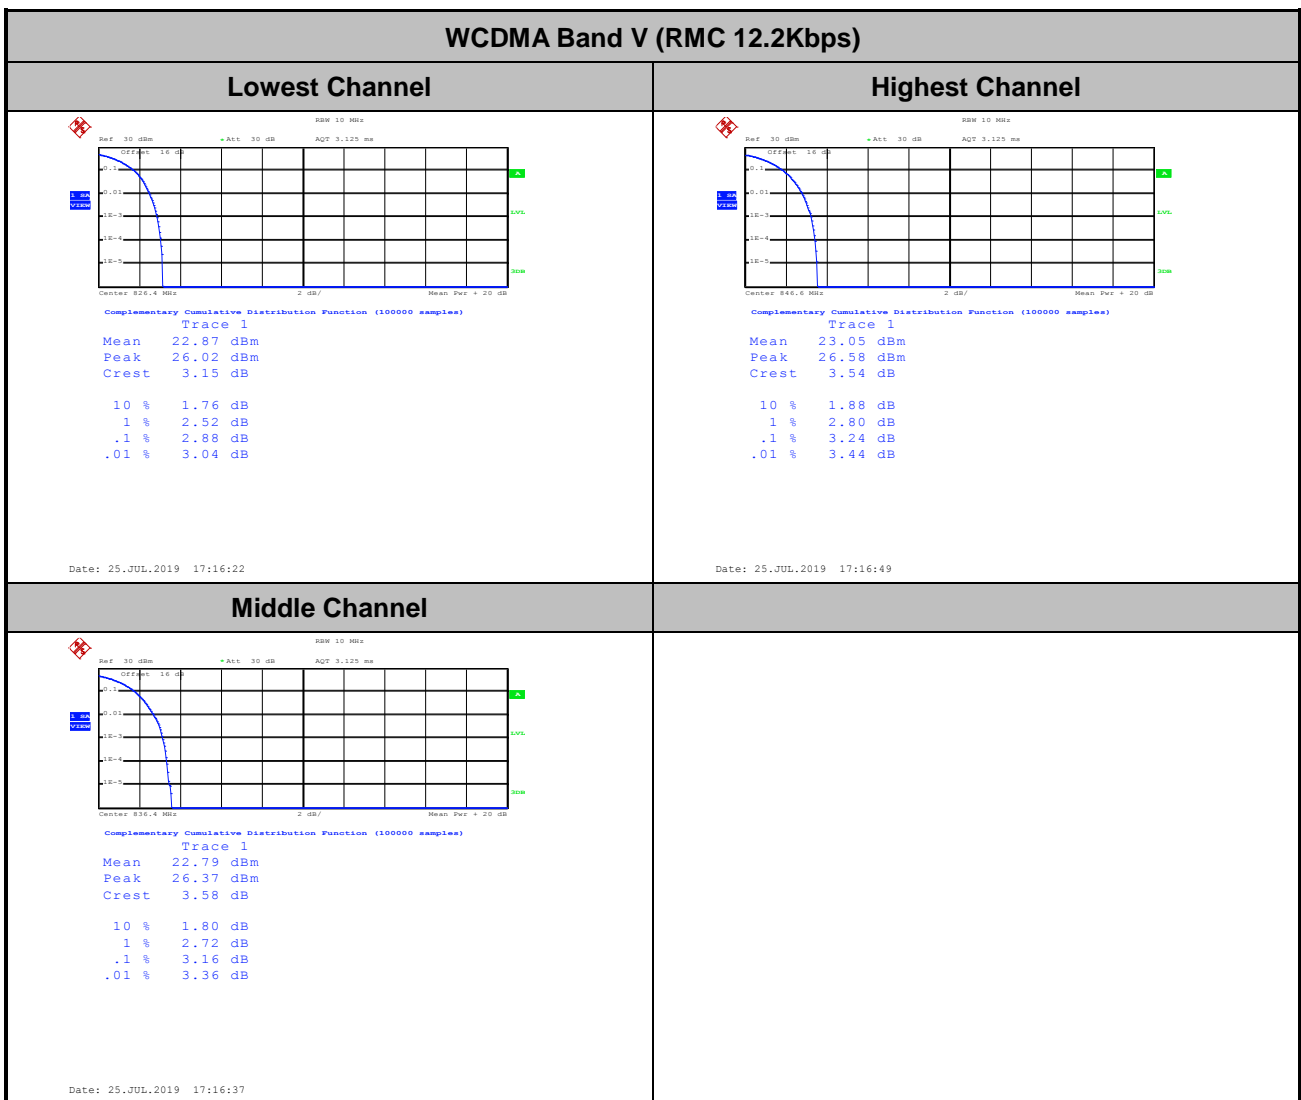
| WCDMA Band V (RMC 12.2Kbps) | |
|---|---|
| Lowest Channel | Highest Channel |
| RBW 10 MHz<br>Ref 30 dBm Att 30 dB AQT 3.125 ms<br>Offset 16 dB<br>0.1<br>0.01<br>1E-3<br>1E-4<br>1E-5<br>1 SA VIEW<br>A<br>LVL<br>3DB<br>Center 826.4 MHz 2 dB/ Mean Pwr + 20 dB<br>Complementary Cumulative Distribution Function (100000 samples)<br>Trace 1<br>Mean 22.87 dBm<br>Peak 26.02 dBm<br>Crest 3.15 dB<br>10 % 1.76 dB<br>1 % 2.52 dB<br>.1 % 2.88 dB<br>.01 % 3.04 dB<br>Date: 25.JUL.2019 17:16:22 | RBW 10 MHz<br>Ref 30 dBm Att 30 dB AQT 3.125 ms<br>Offset 16 dB<br>0.1<br>0.01<br>1E-3<br>1E-4<br>1E-5<br>1 SA VIEW<br>A<br>LVL<br>3DB<br>Center 846.6 MHz 2 dB/ Mean Pwr + 20 dB<br>Complementary Cumulative Distribution Function (100000 samples)<br>Trace 1<br>Mean 23.05 dBm<br>Peak 26.58 dBm<br>Crest 3.54 dB<br>10 % 1.88 dB<br>1 % 2.80 dB<br>.1 % 3.24 dB<br>.01 % 3.44 dB<br>Date: 25.JUL.2019 17:16:49 |
| Middle Channel | |
| RBW 10 MHz<br>Ref 30 dBm Att 30 dB AQT 3.125 ms<br>Offset 16 dB<br>0.1<br>0.01<br>1E-3<br>1E-4<br>1E-5<br>1 SA VIEW<br>A<br>LVL<br>3DB<br>Center 836.4 MHz 2 dB/ Mean Pwr + 20 dB<br>Complementary Cumulative Distribution Function (100000 samples)<br>Trace 1<br>Mean 22.79 dBm<br>Peak 26.37 dBm<br>Crest 3.58 dB<br>10 % 1.80 dB<br>1 % 2.72 dB<br>.1 % 3.16 dB<br>.01 % 3.36 dB<br>Date: 25.JUL.2019 17:16:37 | |